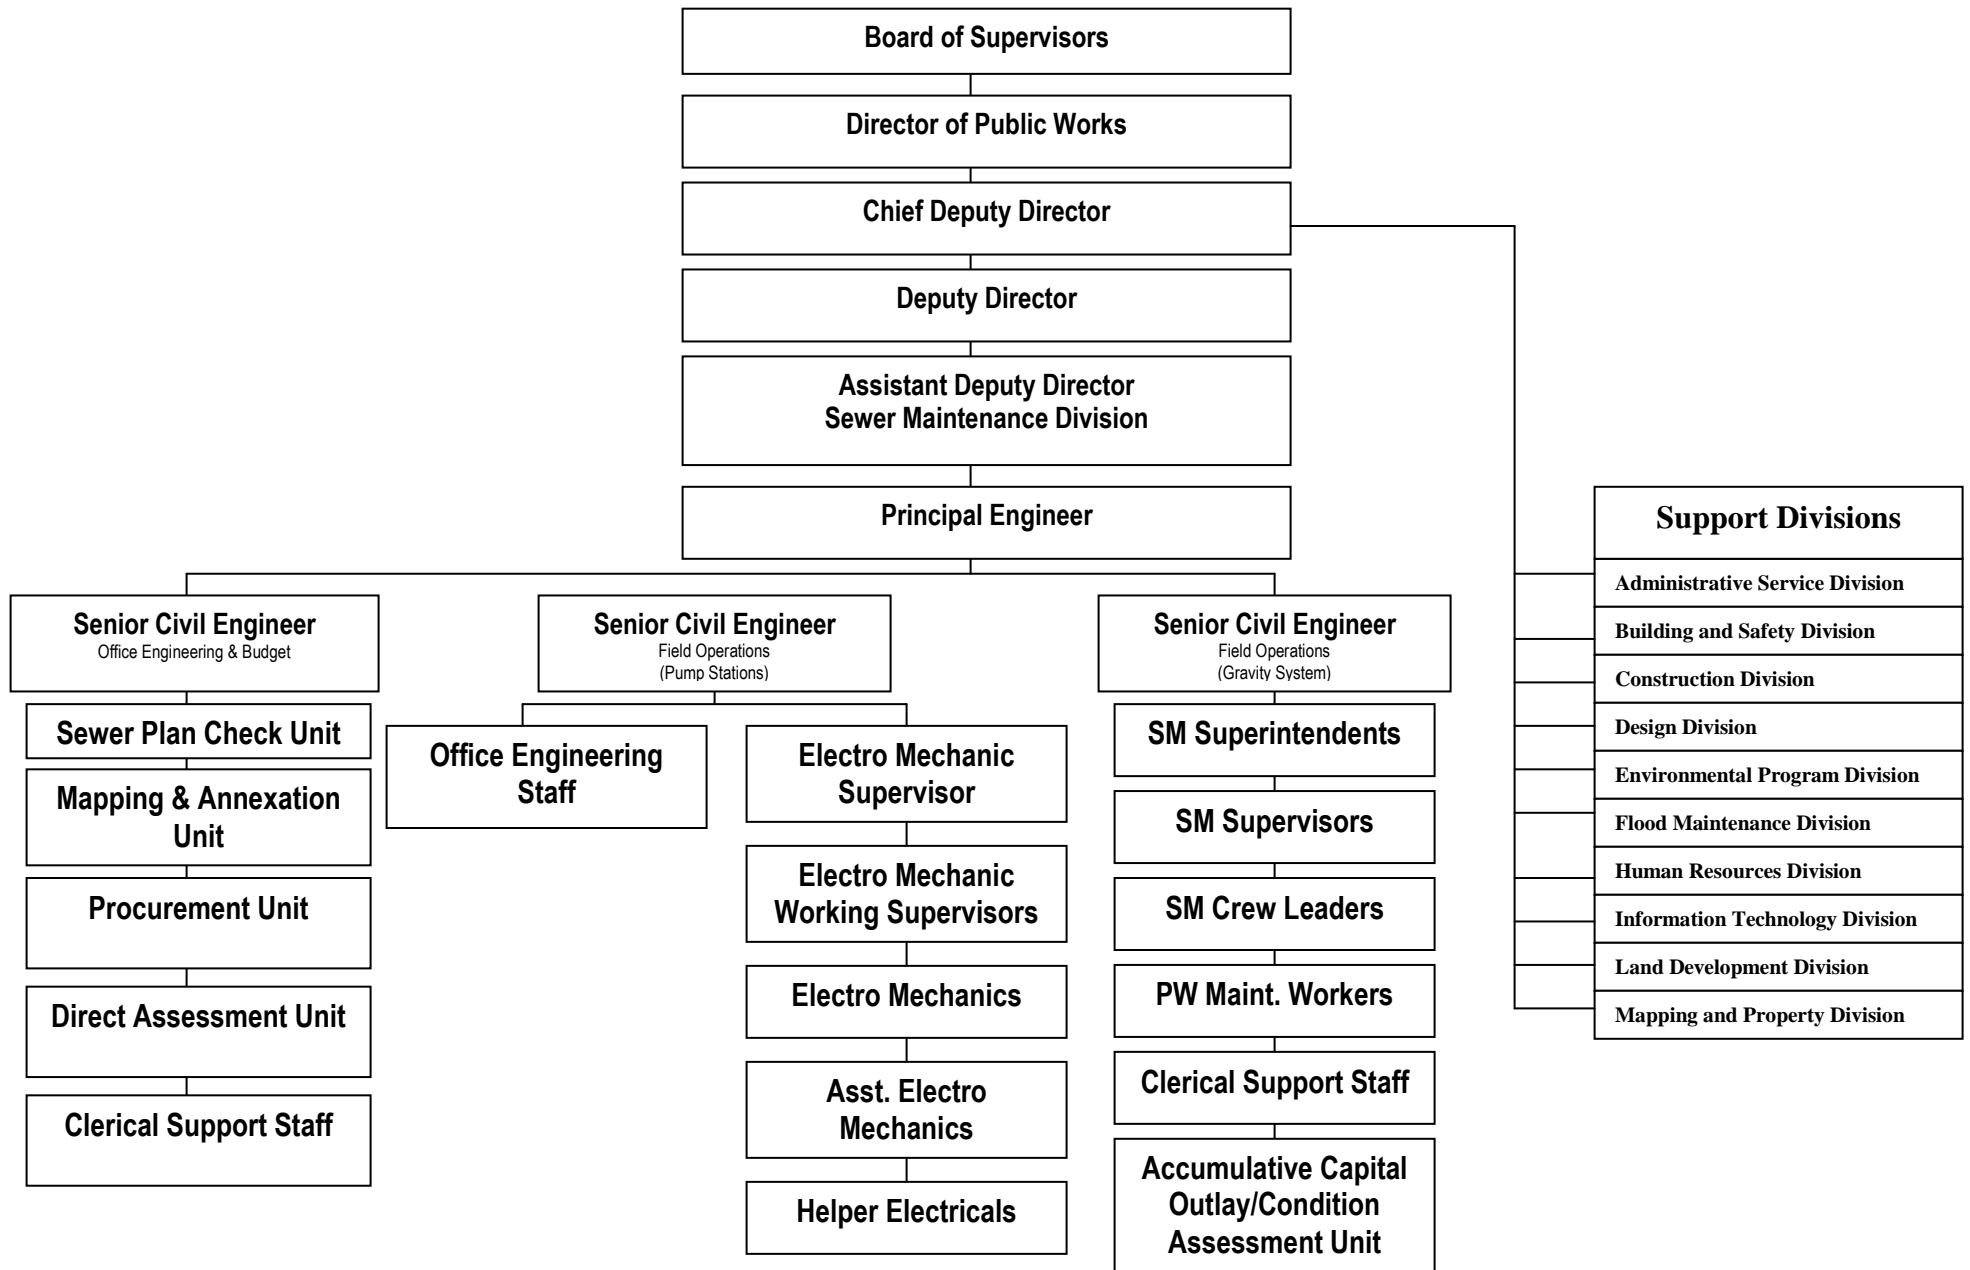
Board of Supervisors

Director of Public Works

Chief Deputy Director

Deputy Director

Assistant Deputy Director
Sewer Maintenance Division

Principal Engineer

Senior Civil Engineer
Office Engineering & Budget

Sewer Plan Check Unit

Mapping & Annexation Unit

Procurement Unit

Direct Assessment Unit

Clerical Support Staff

Senior Civil Engineer
Field Operations
(Pump Stations)

Office Engineering Staff

Electro Mechanic Supervisor

Electro Mechanic Working Supervisors

Electro Mechanics

Asst. Electro Mechanics

Helper Electricals

Senior Civil Engineer
Field Operations
(Gravity System)

SM Superintendents

SM Supervisors

SM Crew Leaders

PW Maint. Workers

Clerical Support Staff

Accumulative Capital Outlay/Condition Assessment Unit

Support Divisions

Administrative Service Division

Building and Safety Division

Construction Division

Design Division

Environmental Program Division

Flood Maintenance Division

Human Resources Division

Information Technology Division

Land Development Division

Mapping and Property Division